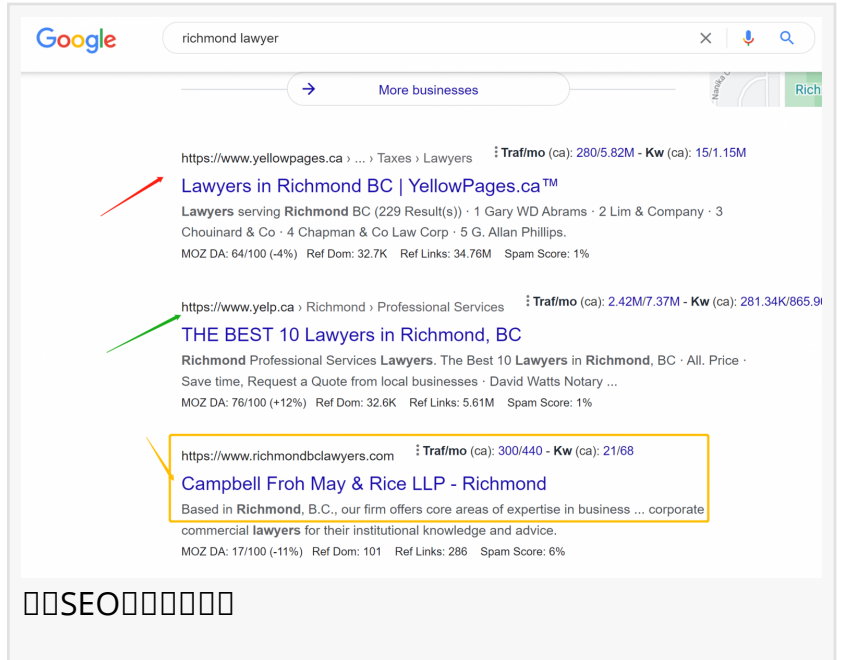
Google

richmond lawyer

More businesses

Rich

https://www.yellowpages.ca › ... › Taxes › Lawyers
Traf/mo (ca): 280/5.82M - Kw (ca): 15/1.15M

Lawyers in Richmond BC | YellowPages.ca™

Lawyers serving Richmond BC (229 Result(s)) · 1 Gary WD Abrams · 2 Lim & Company · 3 Chouinard & Co · 4 Chapman & Co Law Corp · 5 G. Allan Phillips.

MOZ DA: 64/100 (-4%) Ref Dom: 32.7K Ref Links: 34.76M Spam Score: 1%

https://www.yelp.ca › Richmond › Professional Services
Traf/mo (ca): 2.42M/7.37M - Kw (ca): 281.34K/865.9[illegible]

THE BEST 10 Lawyers in Richmond, BC

Richmond Professional Services Lawyers. The Best 10 Lawyers in Richmond, BC · All. Price · Save time, Request a Quote from local businesses · David Watts Notary ...

MOZ DA: 76/100 (+12%) Ref Dom: 32.6K Ref Links: 5.61M Spam Score: 1%

https://www.richmondbclawyers.com
Traf/mo (ca): 300/440 - Kw (ca): 21/68

Campbell Froh May & Rice LLP - Richmond

Based in Richmond, B.C., our firm offers core areas of expertise in business ... corporate commercial lawyers for their institutional knowledge and advice.

MOZ DA: 17/100 (-11%) Ref Dom: 101 Ref Links: 286 Spam Score: 6%

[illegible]SEO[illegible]